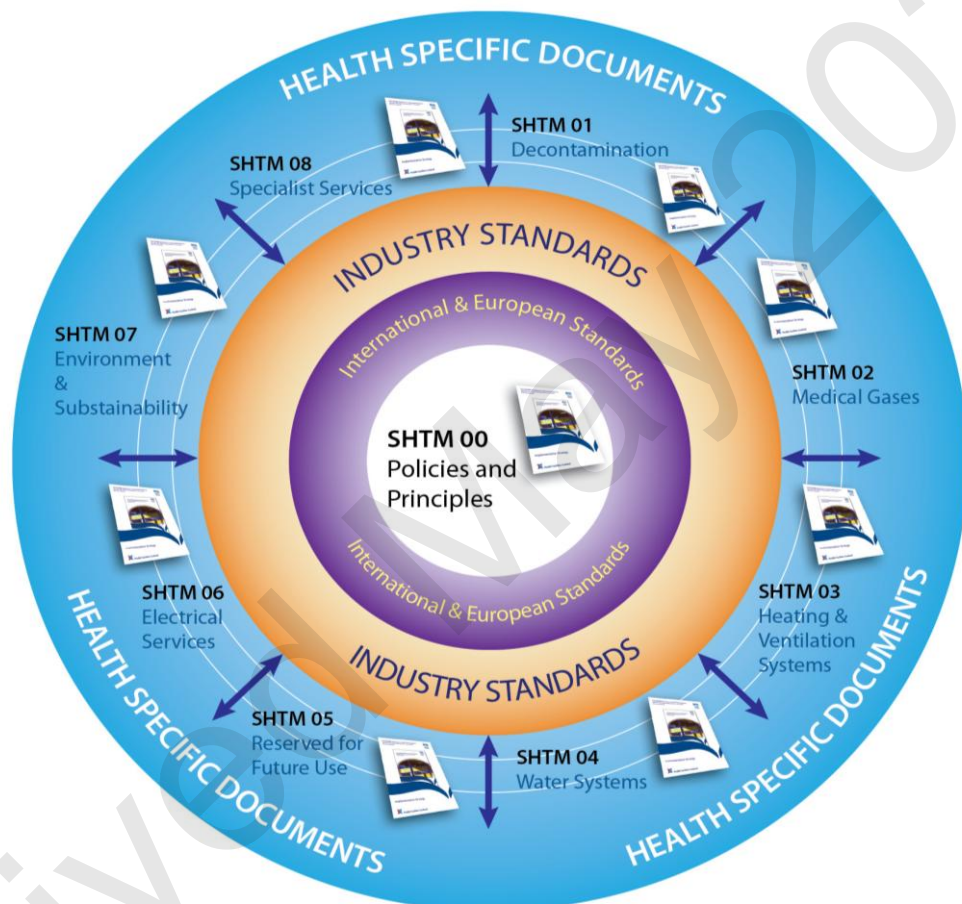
HEALTH SPECIFIC DOCUMENTS

SHTM 01
Decontamination

SHTM 08
Specialist Services

INDUSTRY STANDARDS

International & European Standards

SHTM 07
Environment
&
Substainability

SHTM 02
Medical Gases

SHTM 00
Policies and Principles

International & European Standards

SHTM 06
Electrical Services

SHTM 03
Heating & Ventilation Systems

INDUSTRY STANDARDS

SHTM 05
Reserved for Future Use

SHTM 04
Water Systems

HEALTH SPECIFIC DOCUMENTS

HEALTH SPECIFIC DOCUMENTS

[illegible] May 20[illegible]